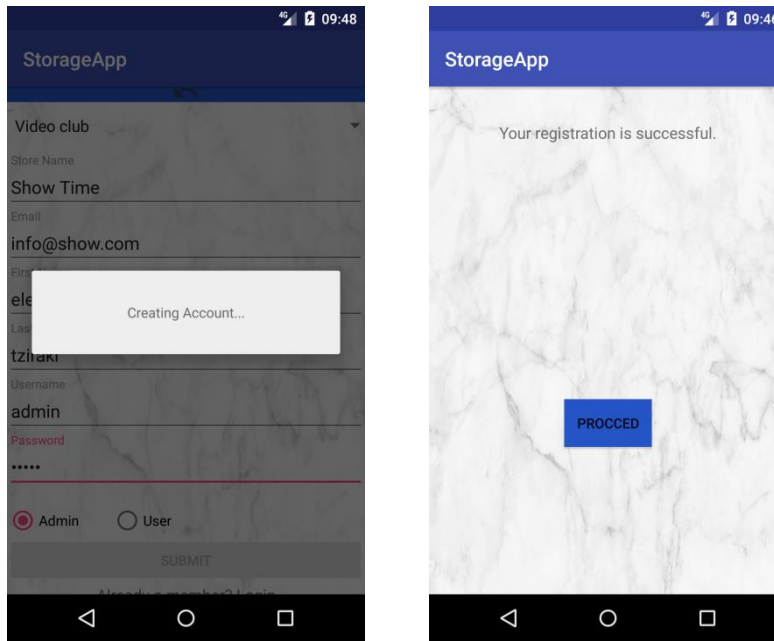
4G 09:48

StorageApp

Video club

Store Name

Show Time

Email

info@show.com

First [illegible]

ele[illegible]

Las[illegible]

tziraki

Username

admin

Password

•••••

Admin User

SUBMIT

Already a member? Login

Creating Account...

4G 09:4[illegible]

StorageApp

Your registration is successful.

PROCCED